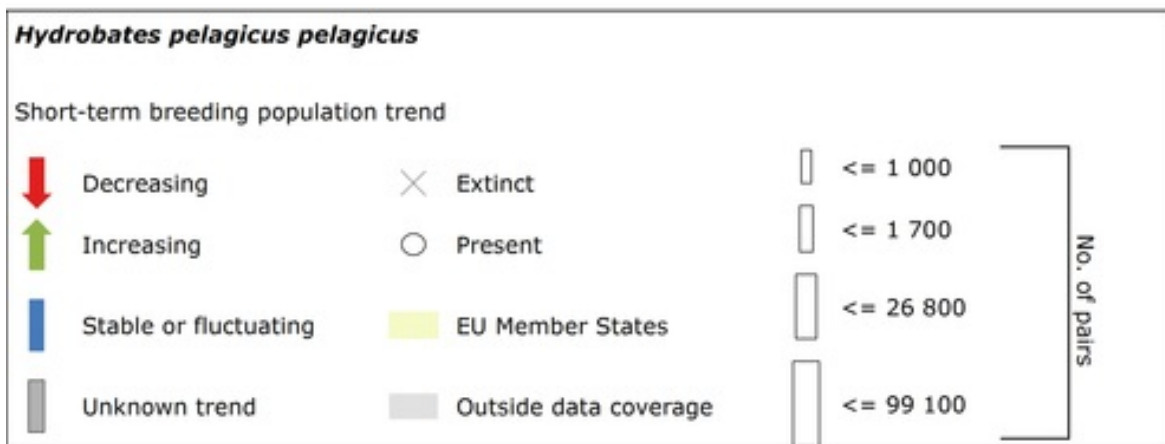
*Hydrobates pelagicus pelagicus*

Short-term breeding population trend

Decreasing

Increasing

Stable or fluctuating

Unknown trend

Extinct

Present

EU Member States

Outside data coverage

<= 1 000

<= 1 700

<= 26 800

<= 99 100

No. of pairs